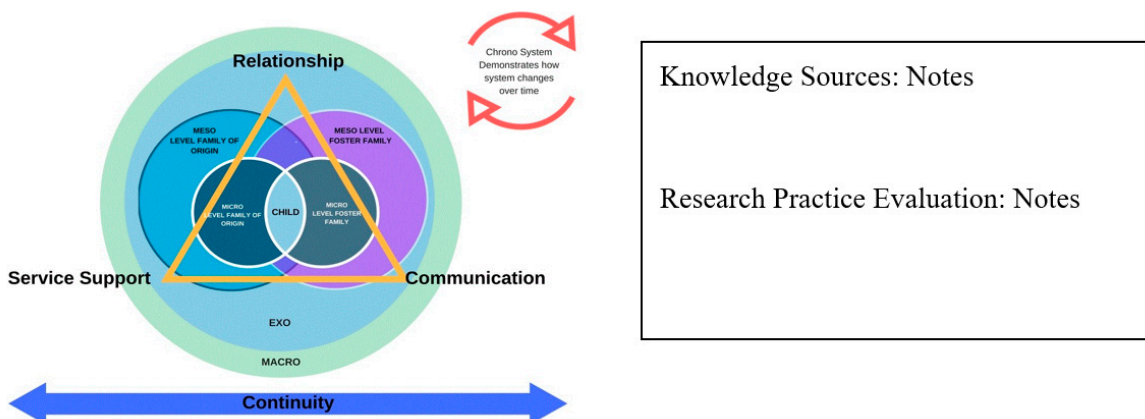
Chrono System Demonstrates how system changes over time

Relationship

MESO LEVEL FAMILY OF ORIGIN

MESO LEVEL FOSTER FAMILY

MICRO LEVEL FAMILY OF ORIGIN

CHILD

MICRO LEVEL FOSTER FAMILY

Service Support

Communication

EXO

MACRO

Continuity

Knowledge Sources: Notes

Research Practice Evaluation: Notes